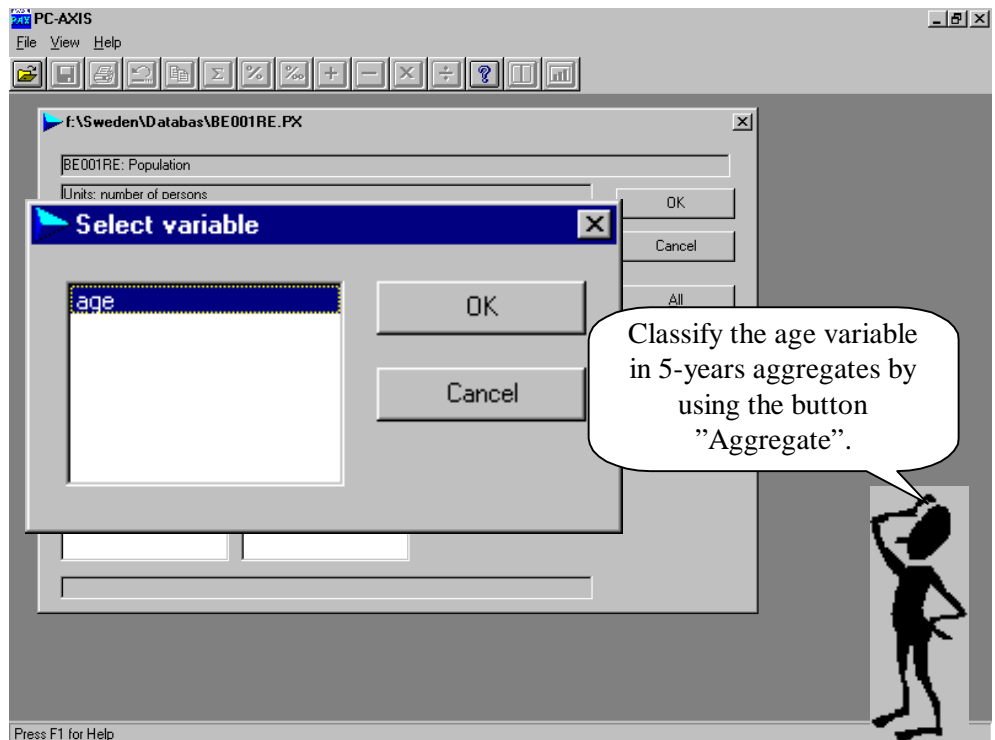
PC-AXIS
File View Help

f:\Sweden\Databas\BE001RE.PX

BE001RE: Population

Units: number of persons

OK

Cancel

All

Select variable

age

OK

Cancel

Classify the age variable in 5-years aggregates by using the button ”Aggregate”.

Press F1 for Help